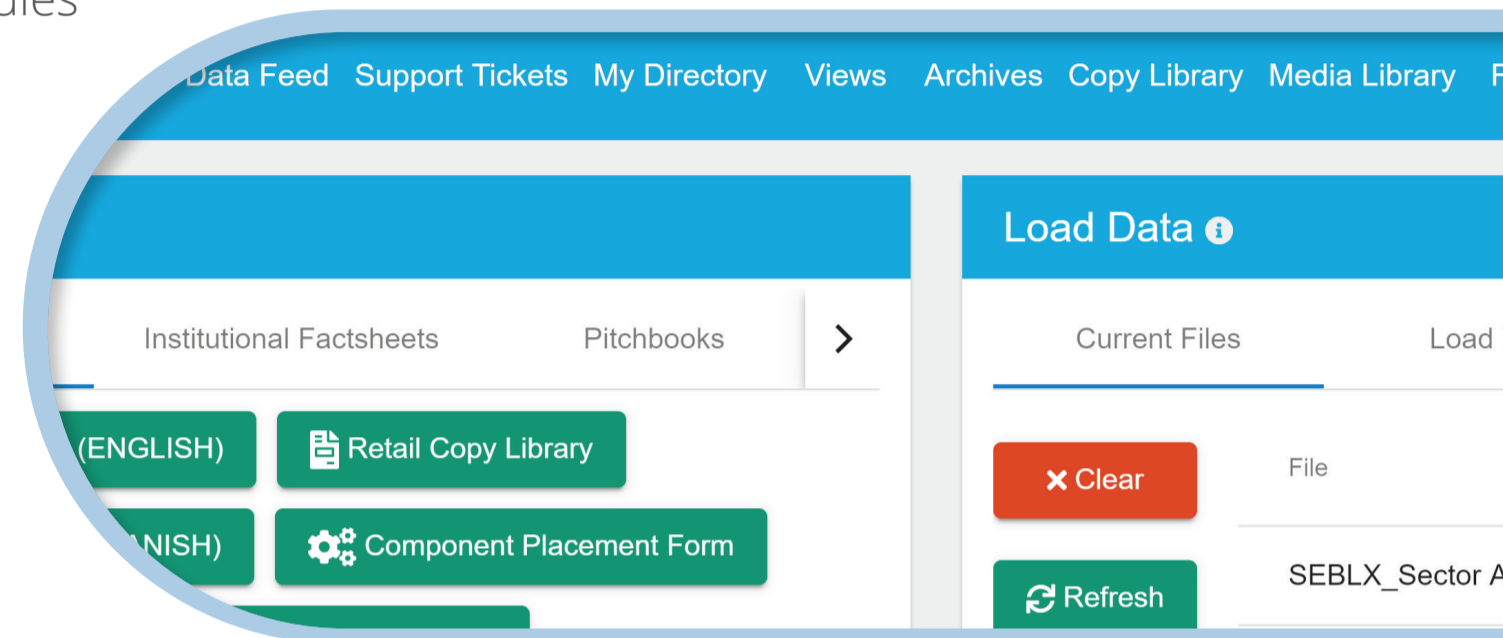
ules

Data Feed Support Tickets My Directory Views Archives Copy Library Media Library F

Load Data

Institutional Factsheets Pitchbooks

Current Files Load

(ENGLISH) Retail Copy Library

ANISH) Component Placement Form

Clear

File

Refresh

SEBLX_Sector A